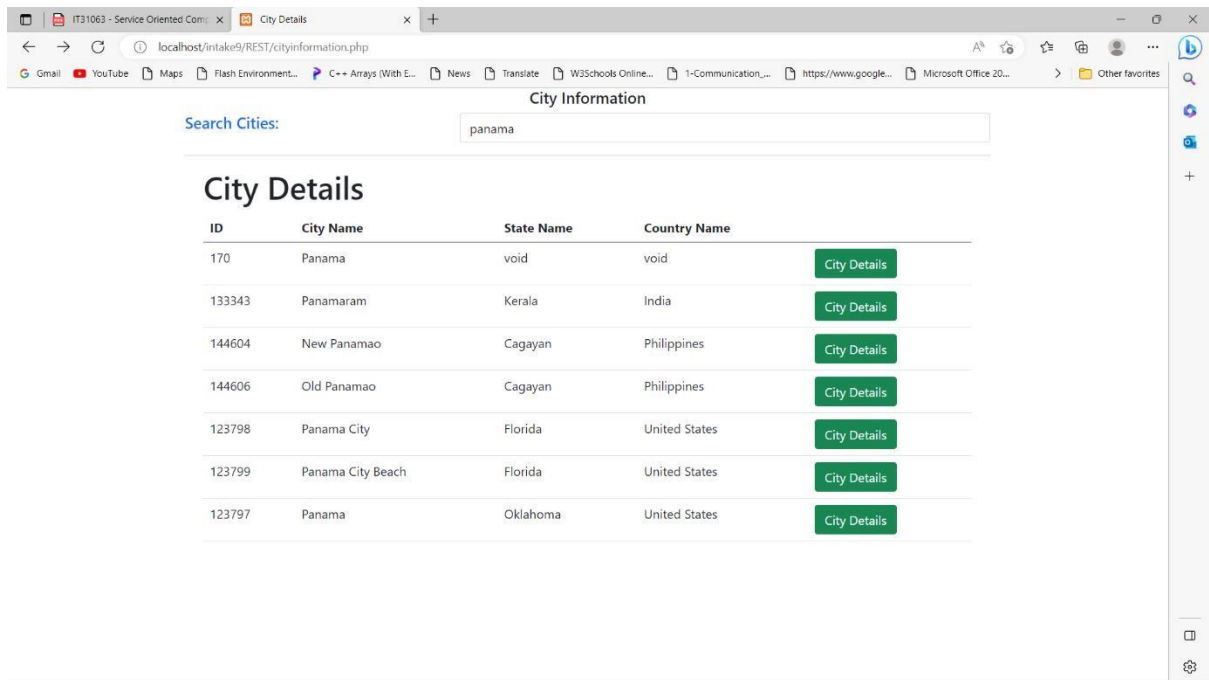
IT31063 - Service Oriented Comp ×
City Details ×
+

localhost/intake9/REST/cityinformation.php

Gmail YouTube Maps Flash Environment... C++ Arrays (With E... News Translate W3Schools Online... 1-Communication_... https://www.google... Microsoft Office 20... Other favorites

City Information

Search Cities: panama

City Details

| ID | City Name | State Name | Country Name | |
|---|---|---|---|---|
| 170 | Panama | void | void | City Details |
| 133343 | Panamaram | Kerala | India | City Details |
| 144604 | New Panamao | Cagayan | Philippines | City Details |
| 144606 | Old Panamao | Cagayan | Philippines | City Details |
| 123798 | Panama City | Florida | United States | City Details |
| 123799 | Panama City Beach | Florida | United States | City Details |
| 123797 | Panama | Oklahoma | United States | City Details |